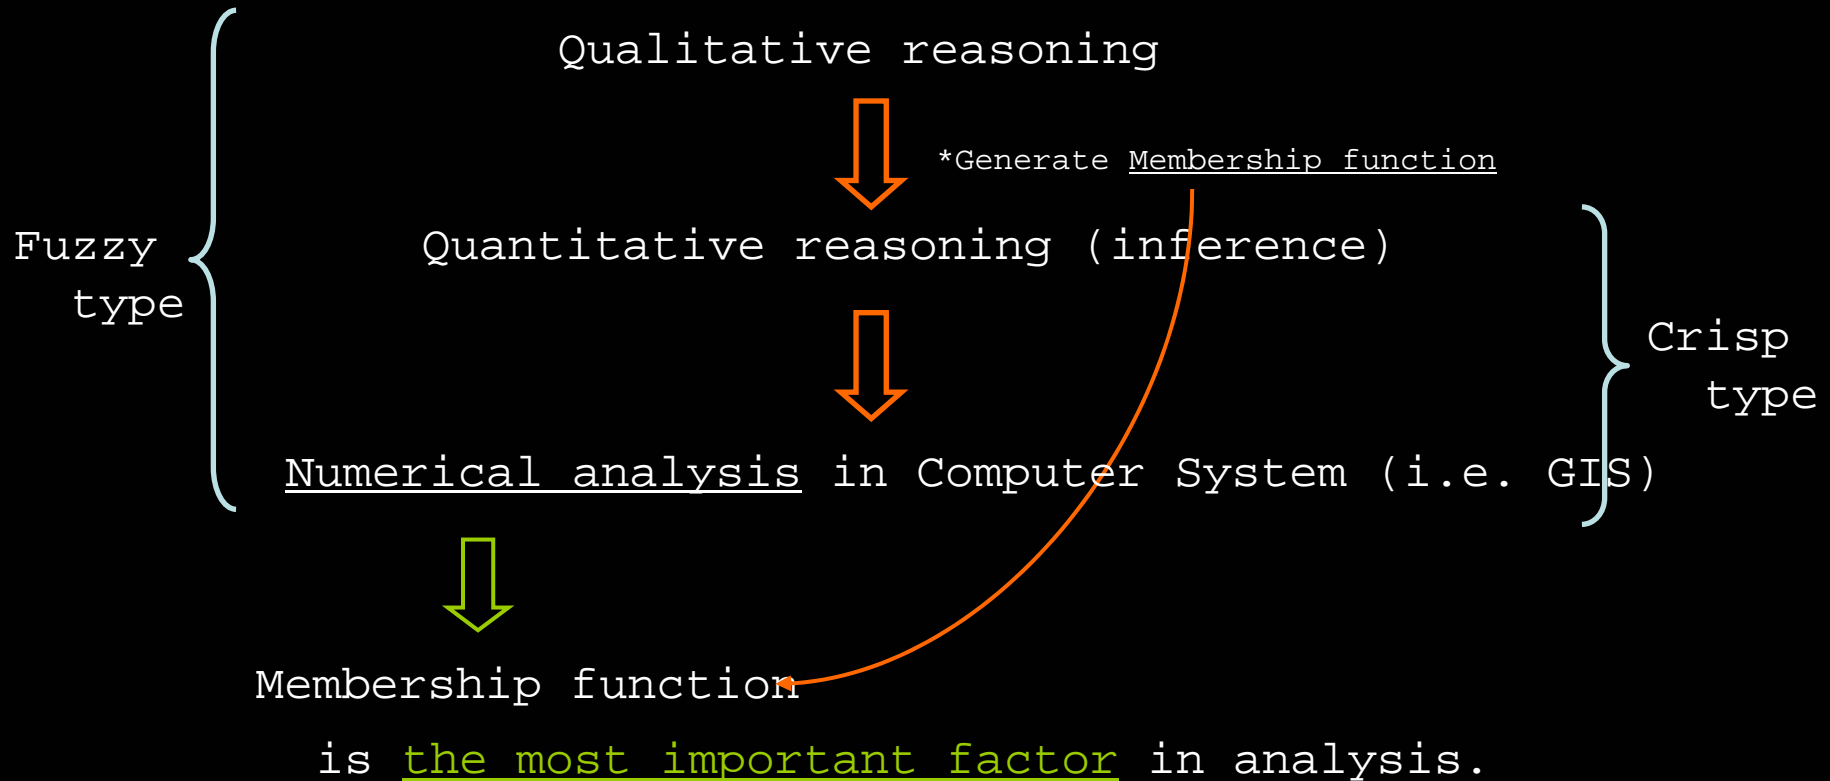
Qualitative reasoning

*Generate Membership function

Fuzzy type

Quantitative reasoning (inference)

Crisp type

Numerical analysis in Computer System (i.e. GIS)

Membership function is the most important factor in analysis.